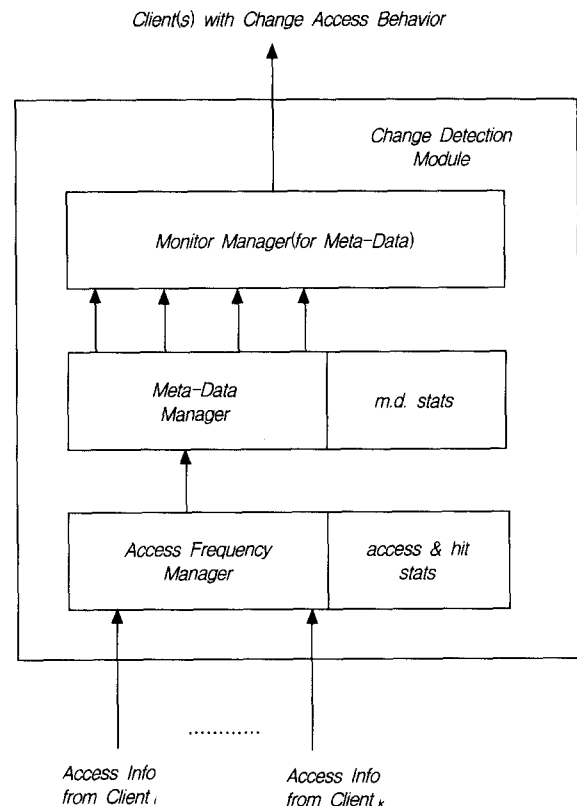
Client(s) with Change Access Behavior

Change Detection Module

Monitor Manager(for Meta-Data)

Meta-Data Manager

m.d. stats

Access Frequency Manager

access & hit stats

............

Access Info from Client $_i$

Access Info from Client $_k$